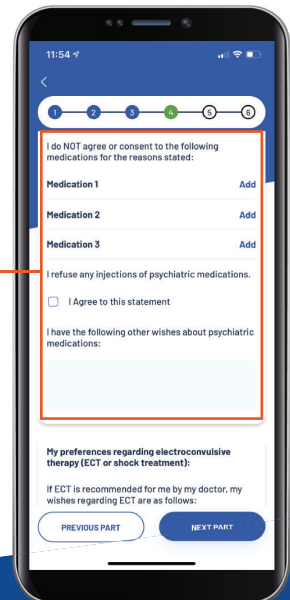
11:54

<

1 2 3 4 5 6

I do NOT agree or consent to the following medications for the reasons stated:

Medication 1 Add

Medication 2 Add

Medication 3 Add

I refuse any injections of psychiatric medications.

I Agree to this statement

I have the following other wishes about psychiatric medications:

My preferences regarding electroconvulsive therapy (ECT or shock treatment):

If ECT is recommended for me by my doctor, my wishes regarding ECT are as follows:

PREVIOUS PART

NEXT PART